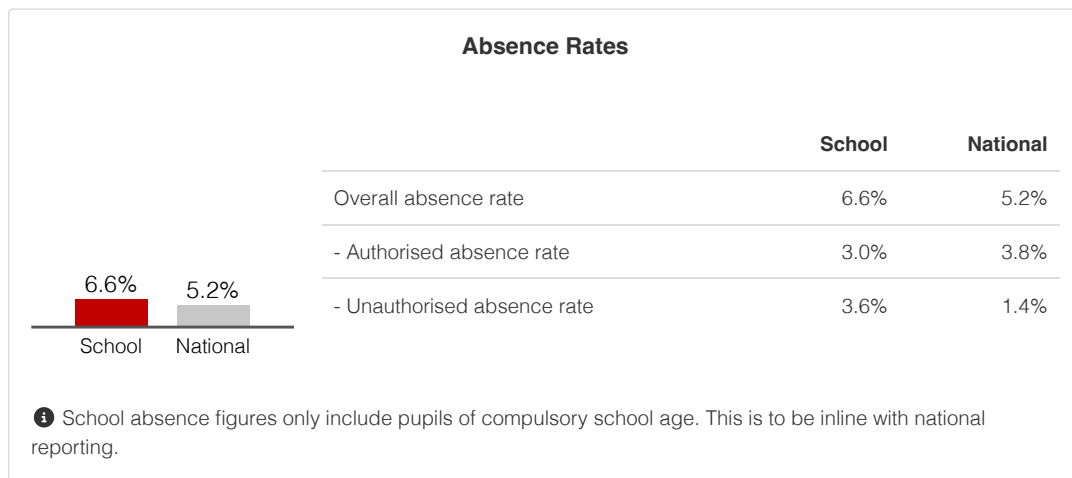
Absence Rates

6.6%
5.2%
School
National

| | School | National |
|---|---|---|
| Overall absence rate | 6.6% | 5.2% |
| - Authorised absence rate | 3.0% | 3.8% |
| - Unauthorised absence rate | 3.6% | 1.4% |

School absence figures only include pupils of compulsory school age. This is to be inline with national reporting.